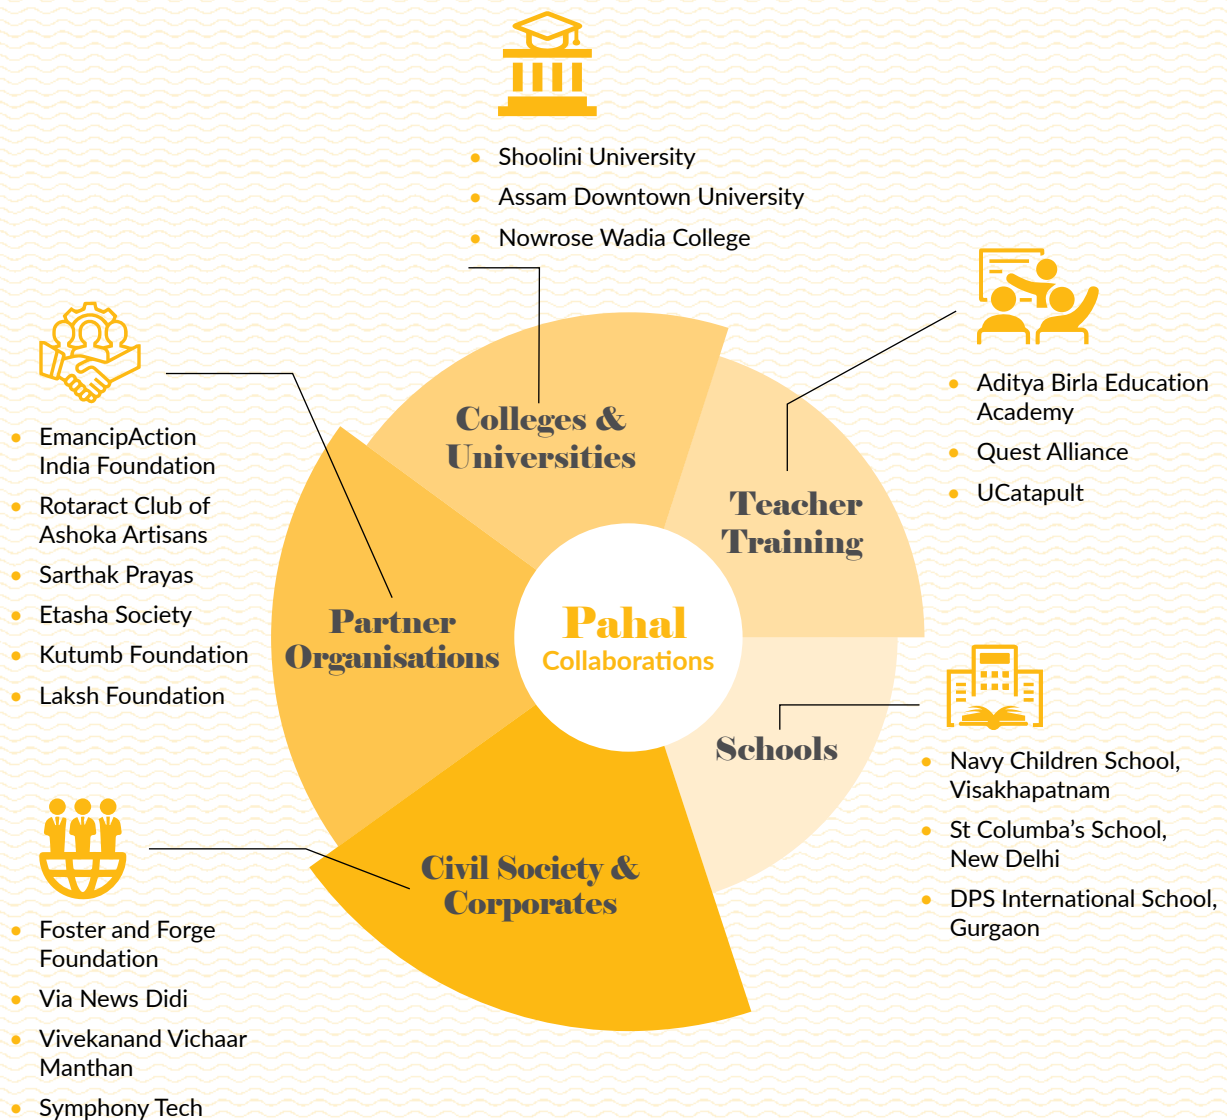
- Shoolini University
- Assam Downtown University
- Nowrose Wadia College

Colleges & Universities

Teacher Training

- Aditya Birla Education Academy
- Quest Alliance
- UCatapult

- EmancipAction India Foundation
- Rotaract Club of Ashoka Artisans
- Sarthak Prayas
- Etasha Society
- Kutumb Foundation
- Laksh Foundation

Partner Organisations

Pahal
Collaborations

Schools

- Navy Children School, Visakhapatnam
- St Columba's School, New Delhi
- DPS International School, Gurgaon

Civil Society & Corporates

- Foster and Forge Foundation
- Via News Didi
- Vivekanand Vichaar Manthan
- Symphony Tech